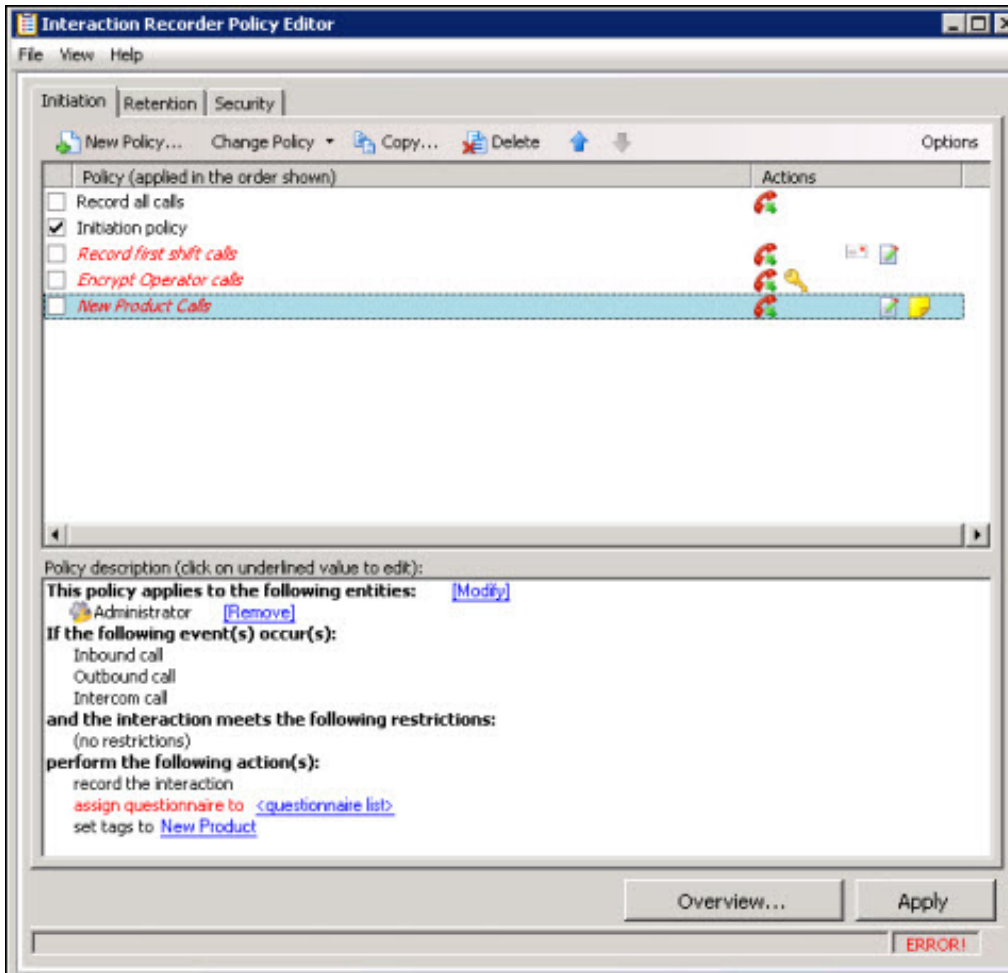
Interaction Recorder Policy Editor

File View Help

Initiation | Retention | Security

New Policy... Change Policy Copy... Delete Options

| Policy (applied in the order shown) | Actions |
|---|---|
| Record all calls | |
| Initiation policy | |
| Record first shift calls | |
| Encrypt Operator calls | |
| New Product Calls | |

Policy description (click on underlined value to edit):

This policy applies to the following entities: [Modify]
Administrator [Remove]
If the following event(s) occur(s):
Inbound call
Outbound call
Intercom call
and the interaction meets the following restrictions:
(no restrictions)
perform the following action(s):
record the interaction
assign questionnaire to <questionnaire list>
set tags to New Product

Overview... Apply

ERROR!